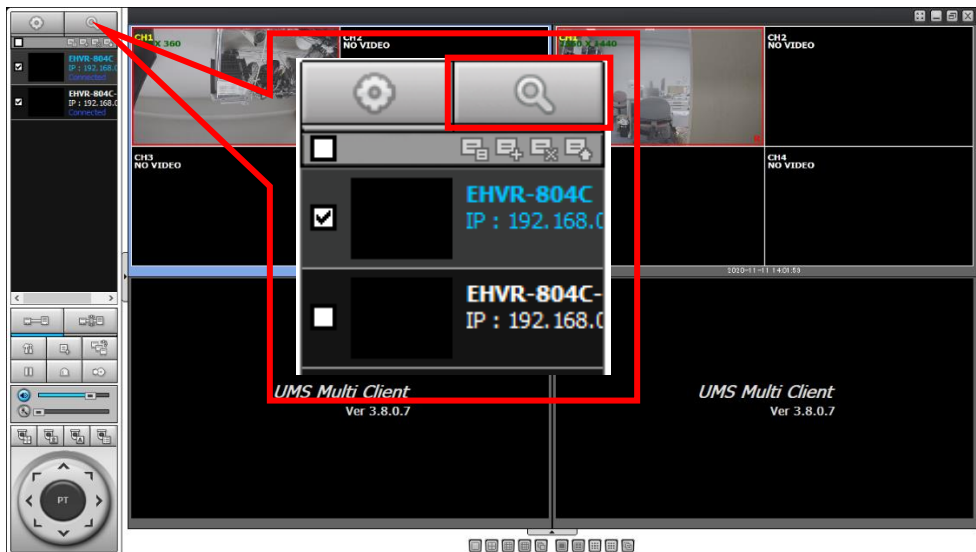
EHVR-804C
IP : 192.168.0
Connected

EHVR-804C-
IP : 192.168.0
Connected

CH1
X 360

CH2
NO VIDEO

CH1
2560 X 1440

CH2
NO VIDEO

CH3
NO VIDEO

CH4
NO VIDEO

EHVR-804C
IP : 192.168.0

EHVR-804C-
IP : 192.168.0

2020-11-11 14:01:55

PT

UMS Multi Client
Ver 3.8.0.7

UMS Multi Client
Ver 3.8.0.7